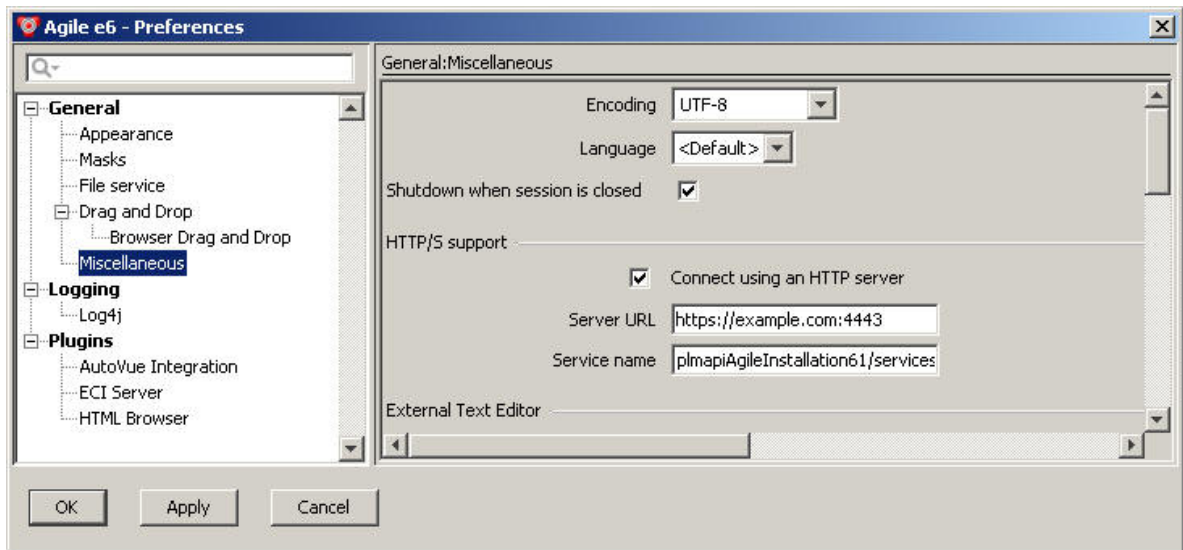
Agile e6 - Preferences

General
Appearance
Masks
File service
Drag and Drop
Browser Drag and Drop
Miscellaneous
Logging
Log4j
Plugins
AutoVue Integration
ECI Server
HTML Browser

General:Miscellaneous

Encoding UTF-8
Language <Default>
Shutdown when session is closed

HTTP/S support
Connect using an HTTP server
Server URL https://example.com:4443
Service name plmapiAgileInstallation61/services

External Text Editor

OK Apply Cancel